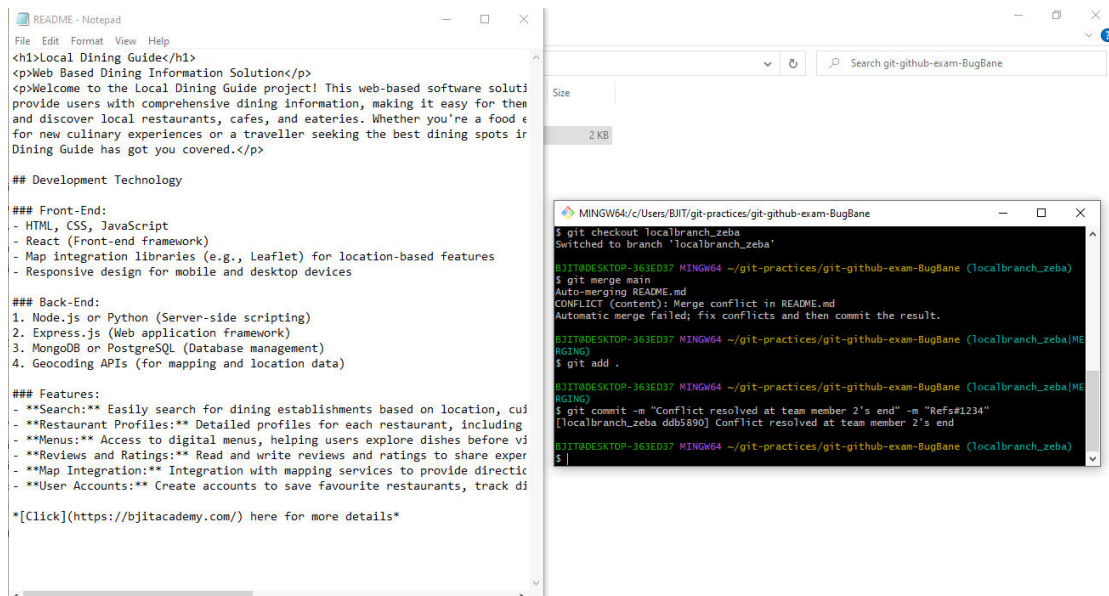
README - Notepad
File Edit Format View Help
<h1>Local Dining Guide</h1>
<p>Web Based Dining Information Solution</p>
<p>Welcome to the Local Dining Guide project! This web-based software soluti provide users with comprehensive dining information, making it easy for them and discover local restaurants, cafes, and eateries. Whether you're a food e for new culinary experiences or a traveller seeking the best dining spots ir Dining Guide has got you covered.</p>

## Development Technology

### Front-End:
- HTML, CSS, JavaScript
- React (Front-end framework)
- Map integration libraries (e.g., Leaflet) for location-based features
- Responsive design for mobile and desktop devices

### Back-End:
1. Node.js or Python (Server-side scripting)
2. Express.js (Web application framework)
3. MongoDB or PostgreSQL (Database management)
4. Geocoding APIs (for mapping and location data)

### Features:
- **Search:** Easily search for dining establishments based on location, cui
- **Restaurant Profiles:** Detailed profiles for each restaurant, including
- **Menus:** Access to digital menus, helping users explore dishes before vi
- **Reviews and Ratings:** Read and write reviews and ratings to share exper
- **Map Integration:** Integration with mapping services to provide directic
- **User Accounts:** Create accounts to save favourite restaurants, track di

*[Click](https://bjitacademy.com/) here for more details*

Search git-github-exam-BugBane
Size
2 KB

MINGW64:/c/Users/BJIT/git-practices/git-github-exam-BugBane
$ git checkout localbranch_zeba
Switched to branch 'localbranch_zeba'

BJIT@DESKTOP-363ED37 MINGW64 ~/git-practices/git-github-exam-BugBane (localbranch_zeba)
$ git merge main
Auto-merging README.md
CONFLICT (content): Merge conflict in README.md
Automatic merge failed; fix conflicts and then commit the result.

BJIT@DESKTOP-363ED37 MINGW64 ~/git-practices/git-github-exam-BugBane (localbranch_zeba|MERGING)
$ git add .

BJIT@DESKTOP-363ED37 MINGW64 ~/git-practices/git-github-exam-BugBane (localbranch_zeba|MERGING)
$ git commit -m "Conflict resolved at team member 2's end" -m "Refs#1234"
[localbranch_zeba ddb5890] Conflict resolved at team member 2's end

BJIT@DESKTOP-363ED37 MINGW64 ~/git-practices/git-github-exam-BugBane (localbranch_zeba)
$